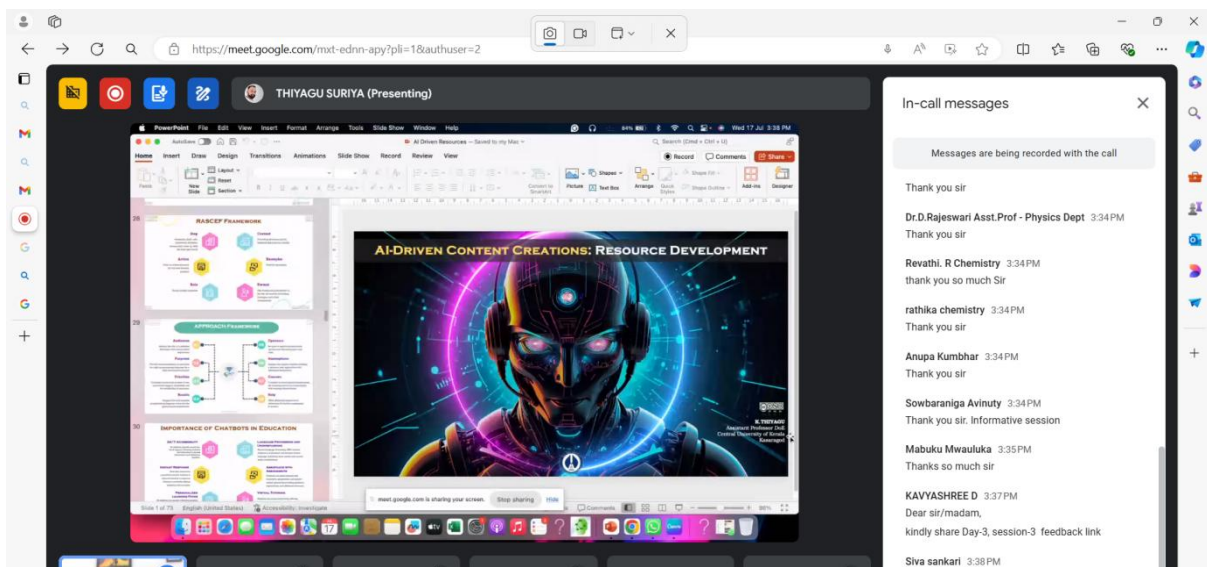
https://meet.google.com/mxt-ednn-apy?pli=1&authuser=2

THIYAGU SURIYA (Presenting)

PowerPoint File Edit View Insert Format Arrange Tools Slide Show Window Help

Wed 17 Jul 3:38 PM

AI Driven Resources — Saved to my Mac

Home Insert Draw Design Transitions Animations Slide Show Record Review View

Record Comments Share

28 RASCEF FRAMEWORK

29 APPROACH FRAMEWORK

30 IMPORTANCE OF CHATBOTS IN EDUCATION

AI-DRIVEN CONTENT CREATIONS: RESOURCE DEVELOPMENT

K. THIYAGU
Assistant Professor (Sel)
Central University of Kerala
Kasaragod

meet.google.com is sharing your screen. Stop sharing Hide

Slide 1 of 75 English (United States) Accessibility: Investigate

In-call messages

Messages are being recorded with the call

Thank you sir

Dr.D.Rajeswari Asst.Prof - Physics Dept 3:34 PM
Thank you sir

Revathi. R Chemistry 3:34 PM
thank you so much Sir

rathika chemistry 3:34 PM
Thank you sir

Anupa Kumbhar 3:34 PM
Thank you sir

Sowbaraniga Avinuty 3:34 PM
Thank you sir. Informative session

Mabuku Mwauluka 3:35 PM
Thanks so much sir

KAVYASHREE D 3:37 PM
Dear sir/madam,
kindly share Day-3, session-3 feedback link

Siva sankari 3:38 PM